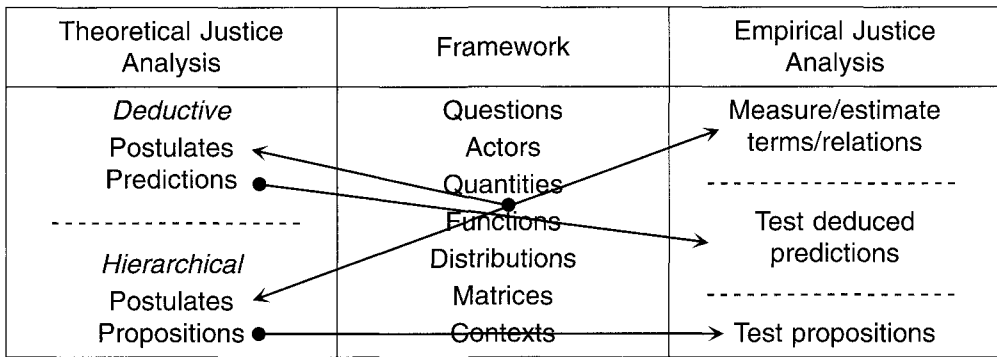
| Theoretical Justice Analysis | Framework | Empirical Justice Analysis |
|---|---|---|
| *Deductive*<br>Postulates<br>Predictions<br>- - - - - - - - - -<br>*Hierarchical*<br>Postulates<br>Propositions | Questions<br>Actors<br>Quantities<br>Functions<br>Distributions<br>Matrices<br>Contexts | Measure/estimate terms/relations<br>- - - - - - - - - -<br>Test deduced predictions<br>- - - - - - - - - -<br>Test propositions |